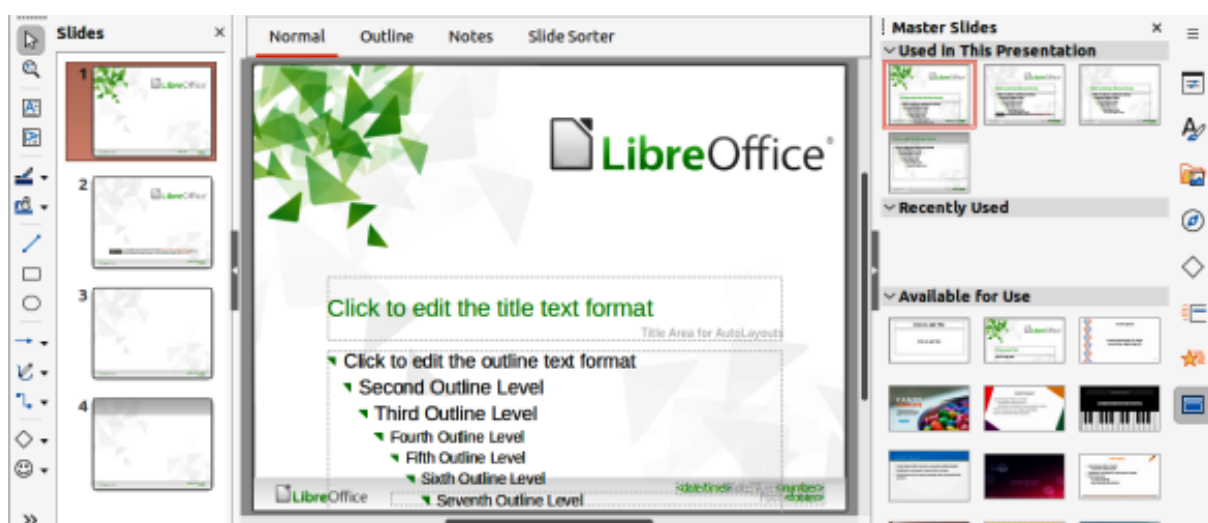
Slides

1

2

3

4

Normal Outline Notes Slide Sorter

LibreOffice

Click to edit the title text format

Title Area for AutoLayouts

Click to edit the outline text format

Second Outline Level

Third Outline Level

Fourth Outline Level

Fifth Outline Level

Sixth Outline Level

Seventh Outline Level

LibreOffice

<date/time> <number>

Master Slides

Used in This Presentation

Recently Used

Available for Use

»